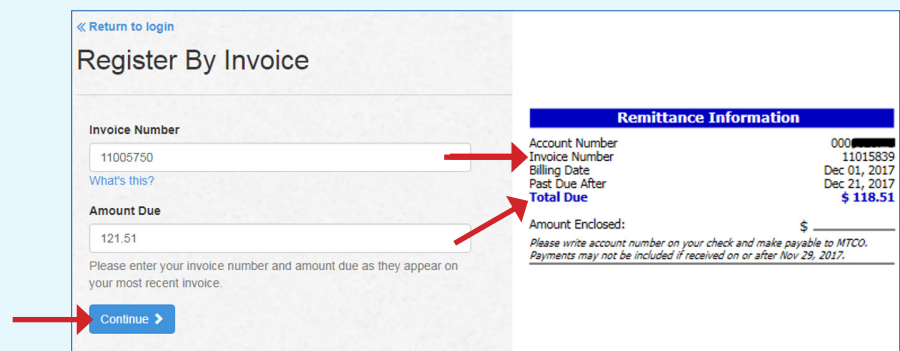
« Return to login

Register By Invoice

Invoice Number

11005750

What's this?

Amount Due

121.51

Please enter your invoice number and amount due as they appear on your most recent invoice.

Continue ›

Remittance Information

| | |
|---|---|
| Account Number | 000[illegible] |
| Invoice Number | 11015839 |
| Billing Date | Dec 01, 2017 |
| Past Due After | Dec 21, 2017 |
| Total Due | \$ 118.51 |

Amount Enclosed: \$ ______

Please write account number on your check and make payable to MTCO. Payments may not be included if received on or after Nov 29, 2017.